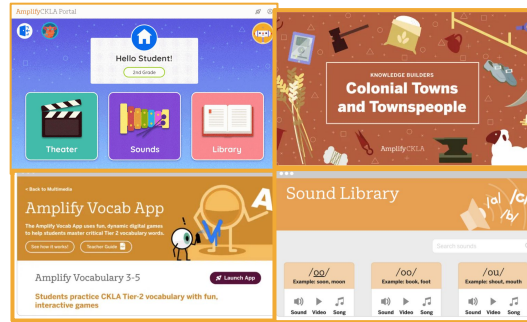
AmplifyCKLA Portal

Hello Student!

2nd Grade

Theater

Sounds

Library

KNOWLEDGE BUILDERS

Colonial Towns and Townspeople

AmplifyCKLA

< Back to Multimedia

Amplify Vocab App

The Amplify Vocab App uses fun, dynamic digital games to help students master critical Tier 2 vocabulary words.

See how it works! Teacher Guide

Amplify Vocabulary 3-5

Launch App

Students practice CKLA Tier-2 vocabulary with fun, interactive games

Sound Library

/a/ /c/ /b/

Search sounds

/oo/
Example: soon, moon
Sound Video Song

/oo/
Example: book, foot
Sound Video Song

/ou/
Example: shout, mouth
Sound Video Song